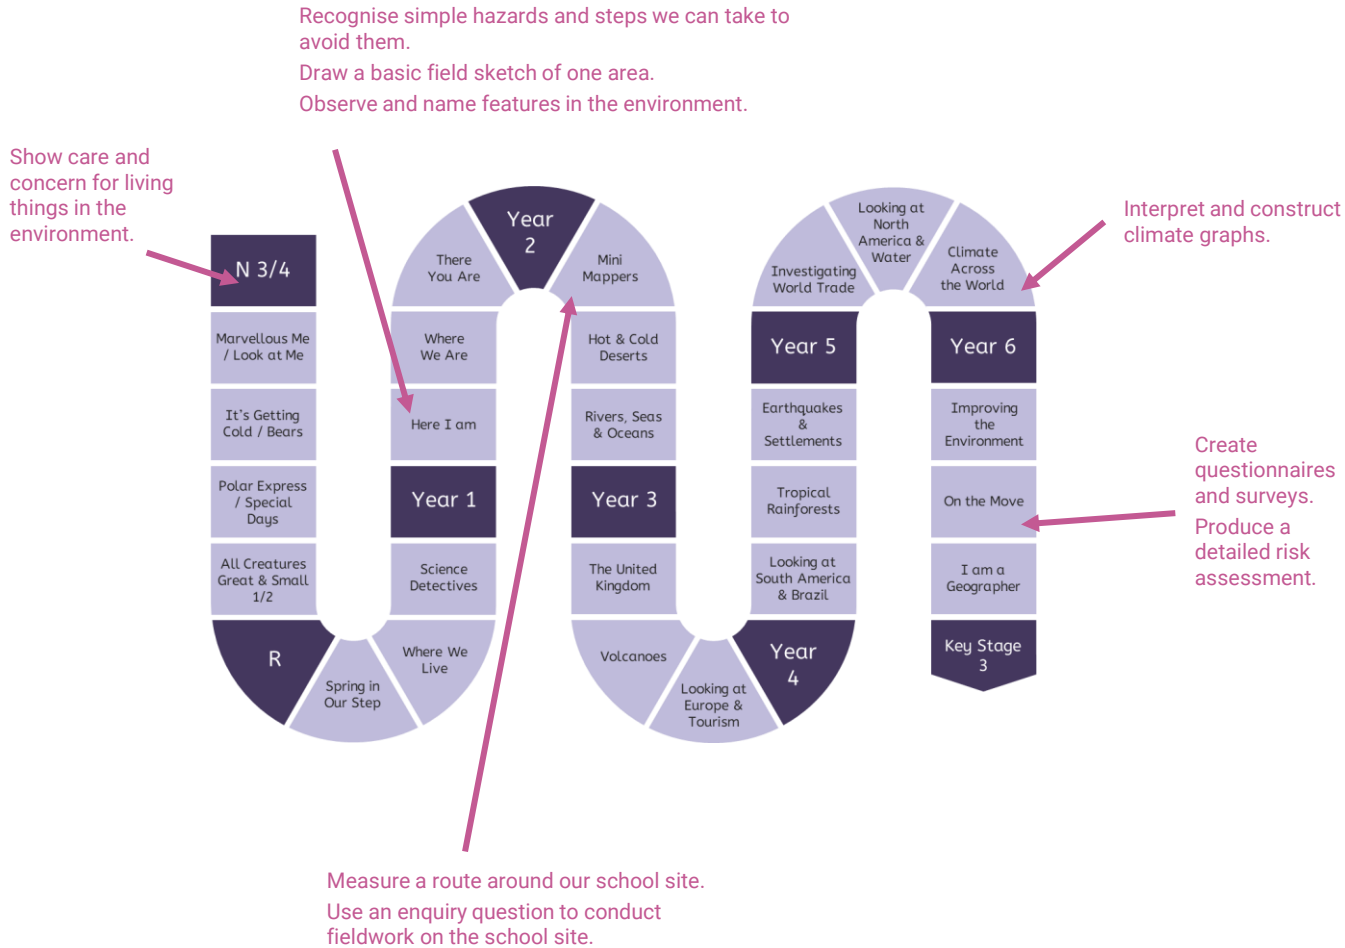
Recognise simple hazards and steps we can take to avoid them.

Draw a basic field sketch of one area.

Observe and name features in the environment.

Show care and concern for living things in the environment.

Interpret and construct climate graphs.

N 3/4

Marvellous Me / Look at Me

It's Getting Cold / Bears

Polar Express / Special Days

All Creatures Great & Small 1/2

R

Spring in Our Step

Where We Live

Science Detectives

Year 1

Here I am

Where We Are

There You Are

Year 2

Mini Mappers

Hot & Cold Deserts

Rivers, Seas & Oceans

Year 3

The United Kingdom

Volcanoes

Looking at Europe & Tourism

Year 4

Looking at South America & Brazil

Tropical Rainforests

Earthquakes & Settlements

Year 5

Investigating World Trade

Looking at North America & Water

Climate Across the World

Year 6

Improving the Environment

On the Move

I am a Geographer

Key Stage 3

Create questionnaires and surveys.

Produce a detailed risk assessment.

Measure a route around our school site.

Use an enquiry question to conduct fieldwork on the school site.